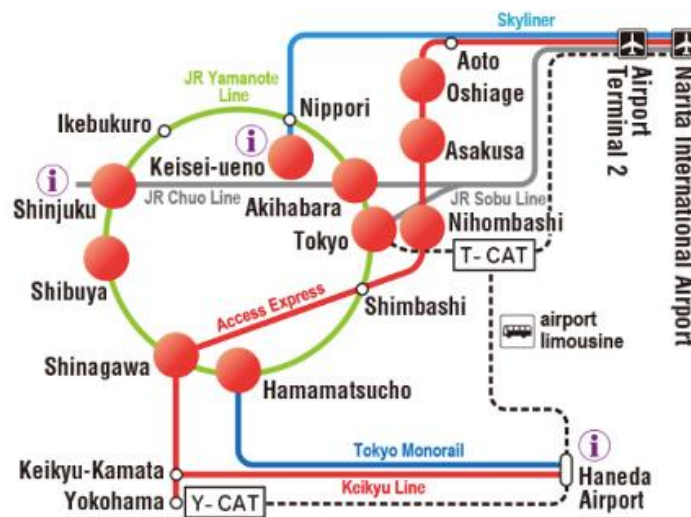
Skyliner

Aoto

Oshiage

Asakusa

Airport Terminal 2

Narita International Airport

JR Yamanote Line

Nippori

Ikebukuro

i

Keisei-ueno

i

Shinjuku

JR Chuo Line

Akihabara

JR Sobu Line

Nihombashi

Tokyo

T-CAT

Shibuya

Access Express

Shimbashi

airport limousine

Shinagawa

Hamamatsucho

i

Tokyo Monorail

Keikyu-Kamata

Haneda Airport

Keikyu Line

Yokohama

Y-CAT